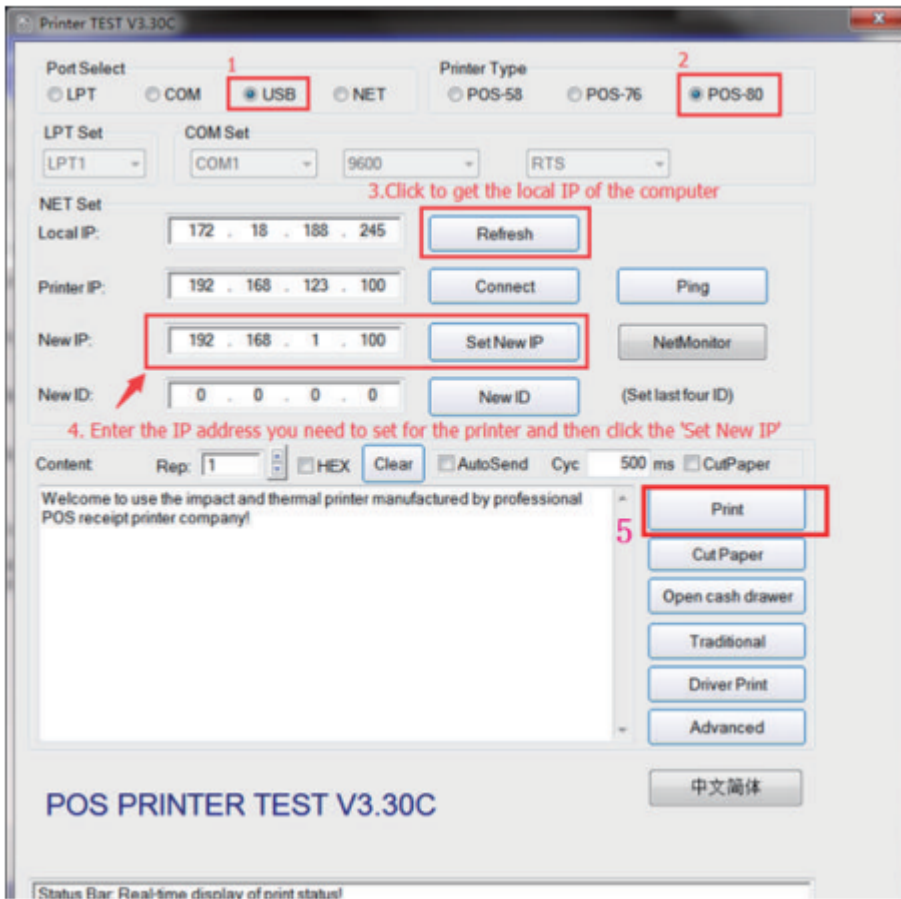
Printer TEST V3.30C

Port Select
1
LPT COM USB NET

Printer Type
2
POS-58 POS-76 POS-80

LPT Set
LPT1

COM Set
COM1 9600 RTS

NET Set
3.Click to get the local IP of the computer

Local IP: 172 . 18 . 188 . 245 Refresh

Printer IP: 192 . 168 . 123 . 100 Connect Ping

New IP: 192 . 168 . 1 . 100 Set New IP NetMonitor

New ID: 0 . 0 . 0 . 0 New ID (Set last four ID)

4. Enter the IP address you need to set for the printer and then click the 'Set New IP'

Content Rep: 1 HEX Clear AutoSend Cyc 500 ms CutPaper

Welcome to use the impact and thermal printer manufactured by professional POS receipt printer company!

5
Print
Cut Paper
Open cash drawer
Traditional
Driver Print
Advanced
中文简体

POS PRINTER TEST V3.30C

Status Bar: Real-time display of print status!